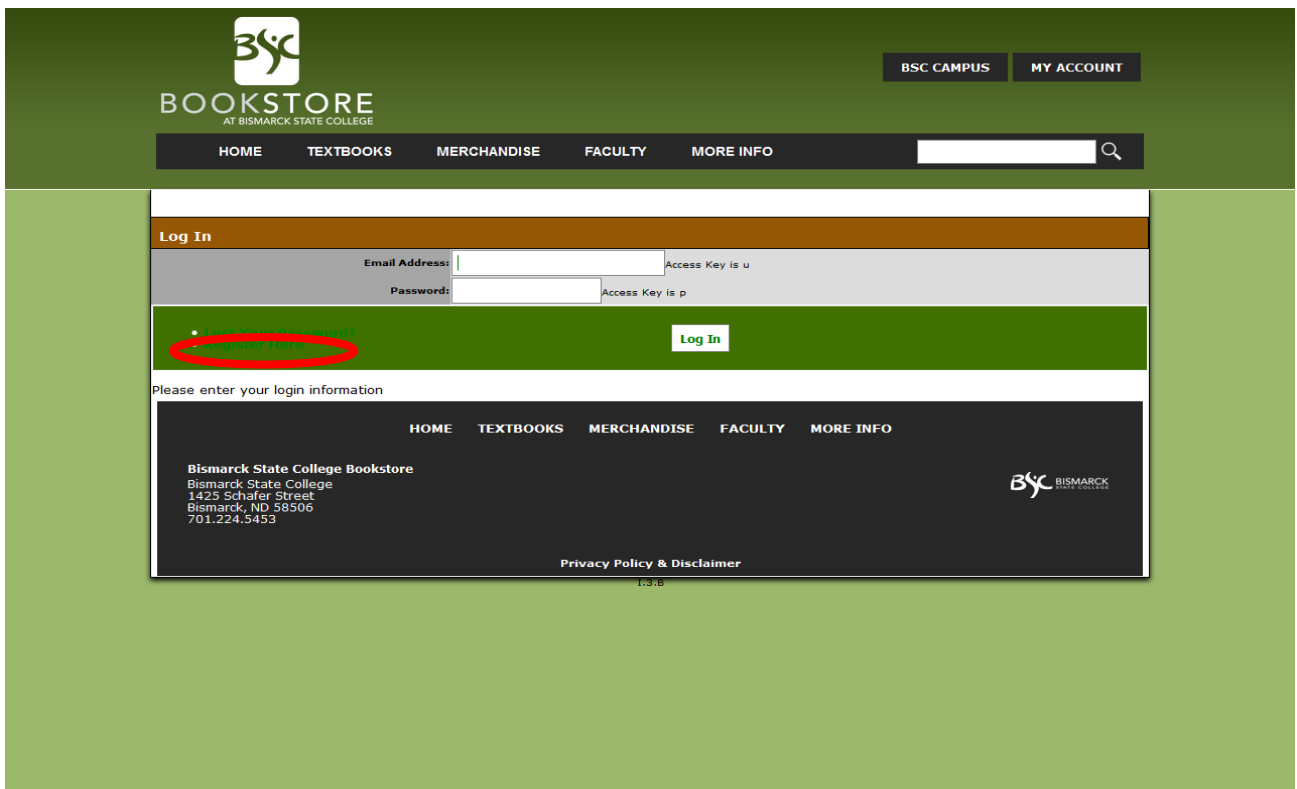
BSC
BOOKSTORE
AT BISMARCK STATE COLLEGE

BSC CAMPUS
MY ACCOUNT

HOME
TEXTBOOKS
MERCHANDISE
FACULTY
MORE INFO

Log In

Email Address: Access Key is u

Password: Access Key is p

- Lost Your Password?
- Register Here

Log In

Please enter your login information

HOME TEXTBOOKS MERCHANDISE FACULTY MORE INFO

Bismarck State College Bookstore
Bismarck State College
1425 Schafer Street
Bismarck, ND 58506
701.224.5453

BSC BISMARCK STATE COLLEGE

Privacy Policy & Disclaimer

1.3.8